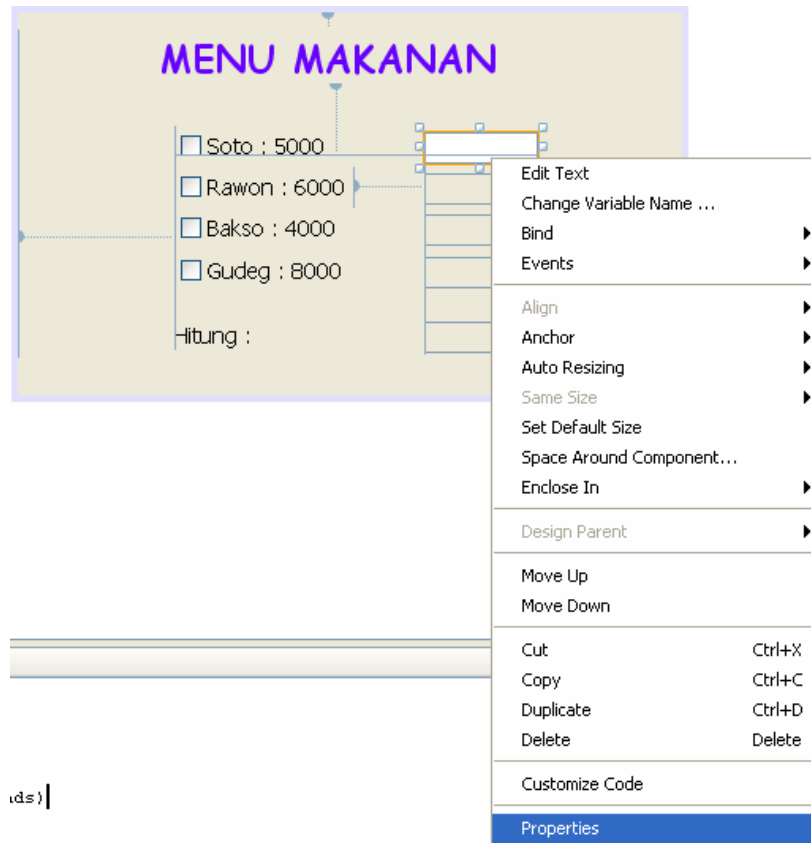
MENU MAKANAN

Soto : 5000

Rawon : 6000

Bakso : 4000

Gudeg : 8000

Hitung :

Edit Text
Change Variable Name ...
Bind
Events
Align
Anchor
Auto Resizing
Same Size
Set Default Size
Space Around Component...
Enclose In
Design Parent
Move Up
Move Down
Cut Ctrl+X
Copy Ctrl+C
Duplicate Ctrl+D
Delete Delete
Customize Code
Properties

ıds)